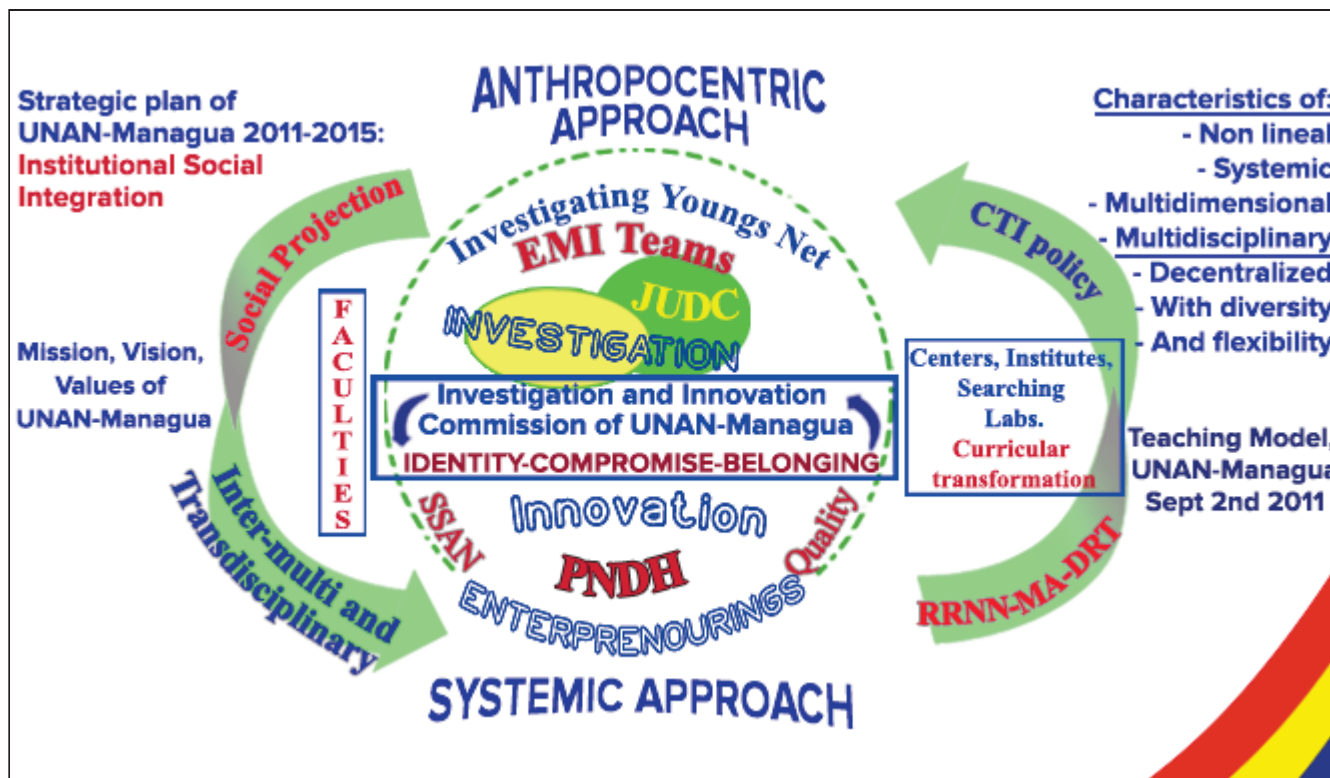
Strategic plan of UNAN-Managua 2011-2015: Institutional Social Integration

ANTHROPOCENTRIC APPROACH

Characteristics of:
- Non lineal
- Systemic
- Multidimensional
- Multidisciplinary
- Decentralized
- With diversity
- And flexibility

Social Projection

Investigating Youngs Net

EMI Teams

JUDC

INVESTIGATION

CTI policy

FACULTIES

Mission, Vision, Values of UNAN-Managua

Investigation and Innovation Commission of UNAN-Managua
IDENTITY-COMPROMISE-BELONGING

Centers, Institutes, Searching Labs.
Curricular transformation

Teaching Model, UNAN-Managua Sept 2nd 2011

SSAN

Innovation

Quality

PNDH

ENTERPRENOURINGS

Inter-multi and Transdisciplinary

RRNN-MA-DRT

SYSTEMIC APPROACH